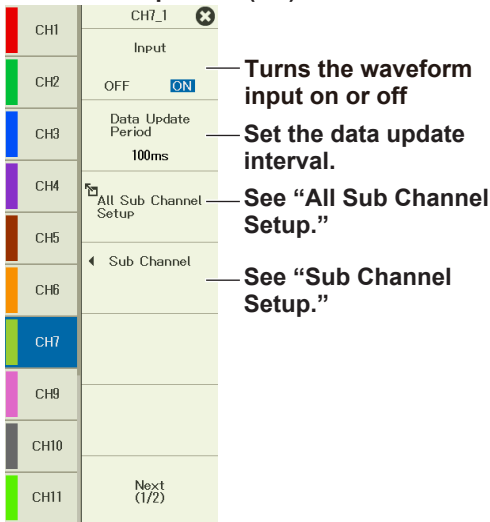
CH1
CH2
CH3
CH4
CH5
CH6
CH7
CH9
CH10
CH11

CH7_1

Input

OFF ON

Turns the waveform input on or off

Data Update Period
100ms

Set the data update interval.

All Sub Channel Setup

See “All Sub Channel Setup.”

Sub Channel

See “Sub Channel Setup.”

Next (1/2)